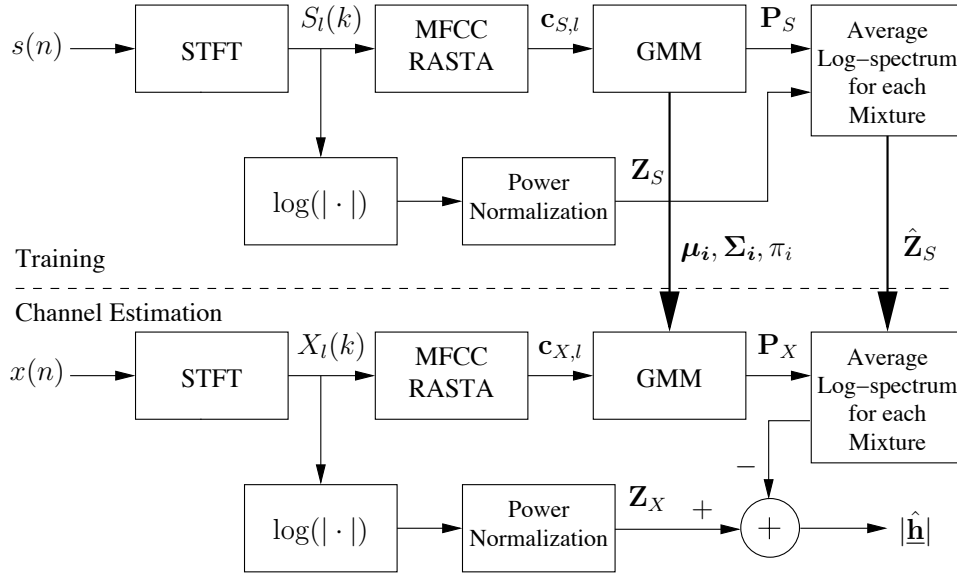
$s(n)$

STFT

$S_l(k)$

MFCC RASTA

$\mathbf{c}_{S,l}$

GMM

$\mathbf{P}_S$

Average Log−spectrum for each Mixture

$\log(|\cdot|)$

Power Normalization

$\mathbf{Z}_S$

$\boldsymbol{\mu_i}, \boldsymbol{\Sigma_i}, \pi_i$

$\hat{\mathbf{Z}}_S$

Training

Channel Estimation

$x(n)$

STFT

$X_l(k)$

MFCC RASTA

$\mathbf{c}_{X,l}$

GMM

$\mathbf{P}_X$

Average Log−spectrum for each Mixture

$-$

$\log(|\cdot|)$

Power Normalization

$\mathbf{Z}_X$

$+$

$+$

$|\underline{\hat{\mathbf{h}}}|$